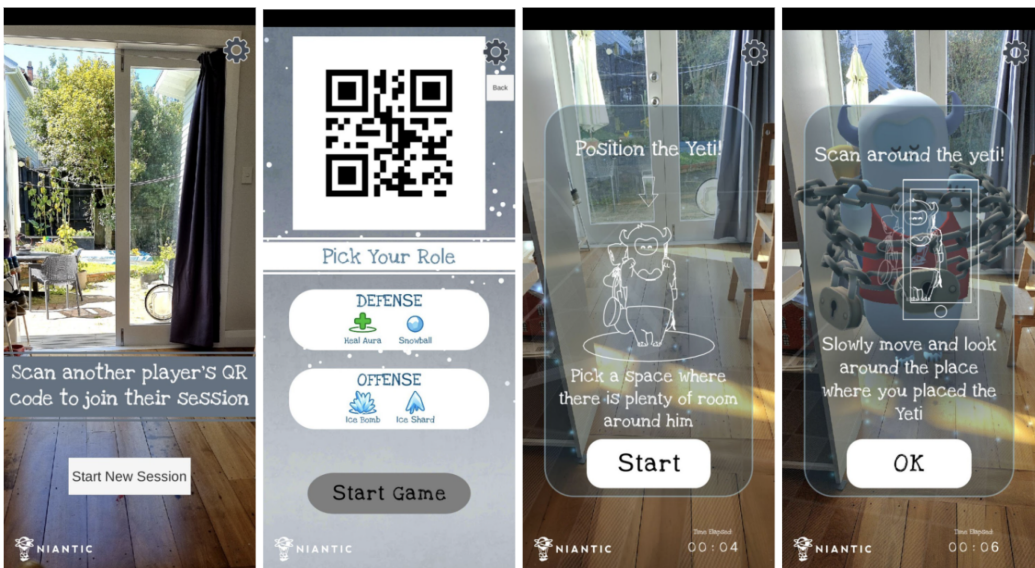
Scan another player's QR code to join their session

Start New Session

NIANTIC

Back

Pick Your Role

DEFENSE

Heal Aura Snowball

OFFENSE

Ice Bomb Ice Shard

Start Game

NIANTIC

Position the Yeti!

Pick a space where there is plenty of room around him

Start

Time Elapsed

00:04

NIANTIC

Scan around the yeti!

Slowly move and look around the place where you placed the Yeti

OK

Time Elapsed

00:06

NIANTIC